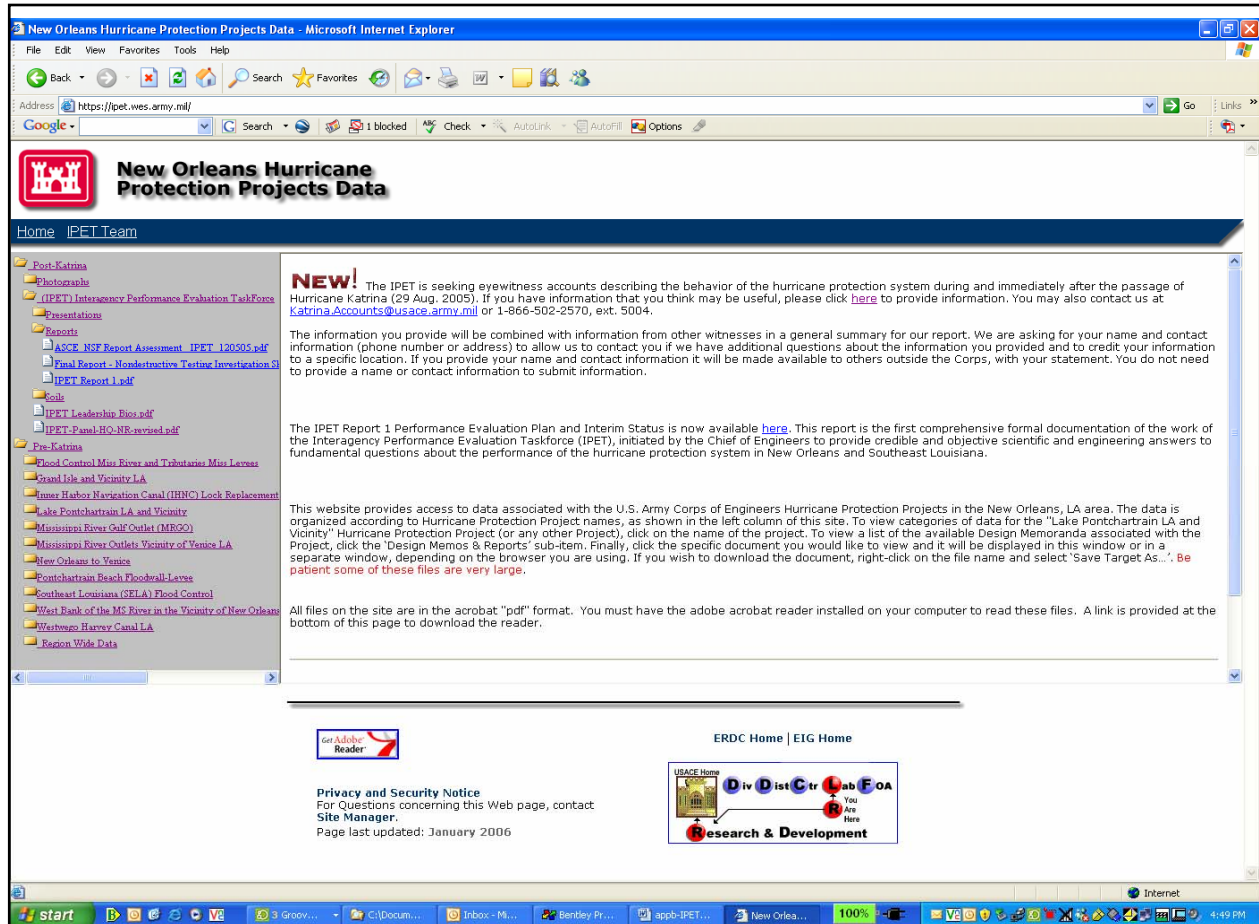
New Orleans Hurricane Protection Projects Data - Microsoft Internet Explorer

File Edit View Favorites Tools Help

Back Search Favorites

Address https://ipet.wes.army.mil/ Go Links

Google Search 1 blocked Check AutoLink AutoFill Options

New Orleans Hurricane Protection Projects Data

Home IPET Team

Post-Katrina
Photographs
(IPET) Interagency Performance Evaluation TaskForce
Presentations
Reports
ASCE_NSF Report Assessment_IPET_120505.pdf
Final Report - Nondestructive Testing Investigation Sl
IPET Report 1.pdf
Soils
IPET Leadership Bios.pdf
IPET-Panel-HQ-NR-revised.pdf
Pre-Katrina
Flood Control Miss River and Tributaries Miss Levees
Grand Isle and Vicinity LA
Inner Harbor Navigation Canal (IHNC) Lock Replacement
Lake Pontchartrain LA and Vicinity
Mississippi River Gulf Outlet (MRGO)
Mississippi River Outlets Vicinity of Venice LA
New Orleans to Venice
Pontchartrain Beach Floodwall-Levee
Southeast Louisiana (SELA) Flood Control
West Bank of the MS River in the Vicinity of New Orleans
Westwego Harvey Canal LA
Region Wide Data

NEW! The IPET is seeking eyewitness accounts describing the behavior of the hurricane protection system during and immediately after the passage of Hurricane Katrina (29 Aug. 2005). If you have information that you think may be useful, please click here to provide information. You may also contact us at Katrina.Accounts@usace.army.mil or 1-866-502-2570, ext. 5004.

The information you provide will be combined with information from other witnesses in a general summary for our report. We are asking for your name and contact information (phone number or address) to allow us to contact you if we have additional questions about the information you provided and to credit your information to a specific location. If you provide your name and contact information it will be made available to others outside the Corps, with your statement. You do not need to provide a name or contact information to submit information.

The IPET Report 1 Performance Evaluation Plan and Interim Status is now available here. This report is the first comprehensive formal documentation of the work of the Interagency Performance Evaluation Taskforce (IPET), initiated by the Chief of Engineers to provide credible and objective scientific and engineering answers to fundamental questions about the performance of the hurricane protection system in New Orleans and Southeast Louisiana.

This website provides access to data associated with the U.S. Army Corps of Engineers Hurricane Protection Projects in the New Orleans, LA area. The data is organized according to Hurricane Protection Project names, as shown in the left column of this site. To view categories of data for the "Lake Pontchartrain LA and Vicinity" Hurricane Protection Project (or any other Project), click on the name of the project. To view a list of the available Design Memoranda associated with the Project, click the 'Design Memos & Reports' sub-item. Finally, click the specific document you would like to view and it will be displayed in this window or in a separate window, depending on the browser you are using. If you wish to download the document, right-click on the file name and select 'Save Target As...'. Be patient some of these files are very large.

All files on the site are in the acrobat "pdf" format. You must have the adobe acrobat reader installed on your computer to read these files. A link is provided at the bottom of this page to download the reader.

Get Adobe Reader

ERDC Home | EIG Home

Privacy and Security Notice
For Questions concerning this Web page, contact Site Manager.
Page last updated: January 2006

USACE Home
Div Dist Ctr Lab FOA
You Are Here
Research & Development

Internet

start 3 Groov... C:\Docum... Inbox - Mi... Bentley Pr... appb-IPET... New Orlea... 100% 4:49 PM